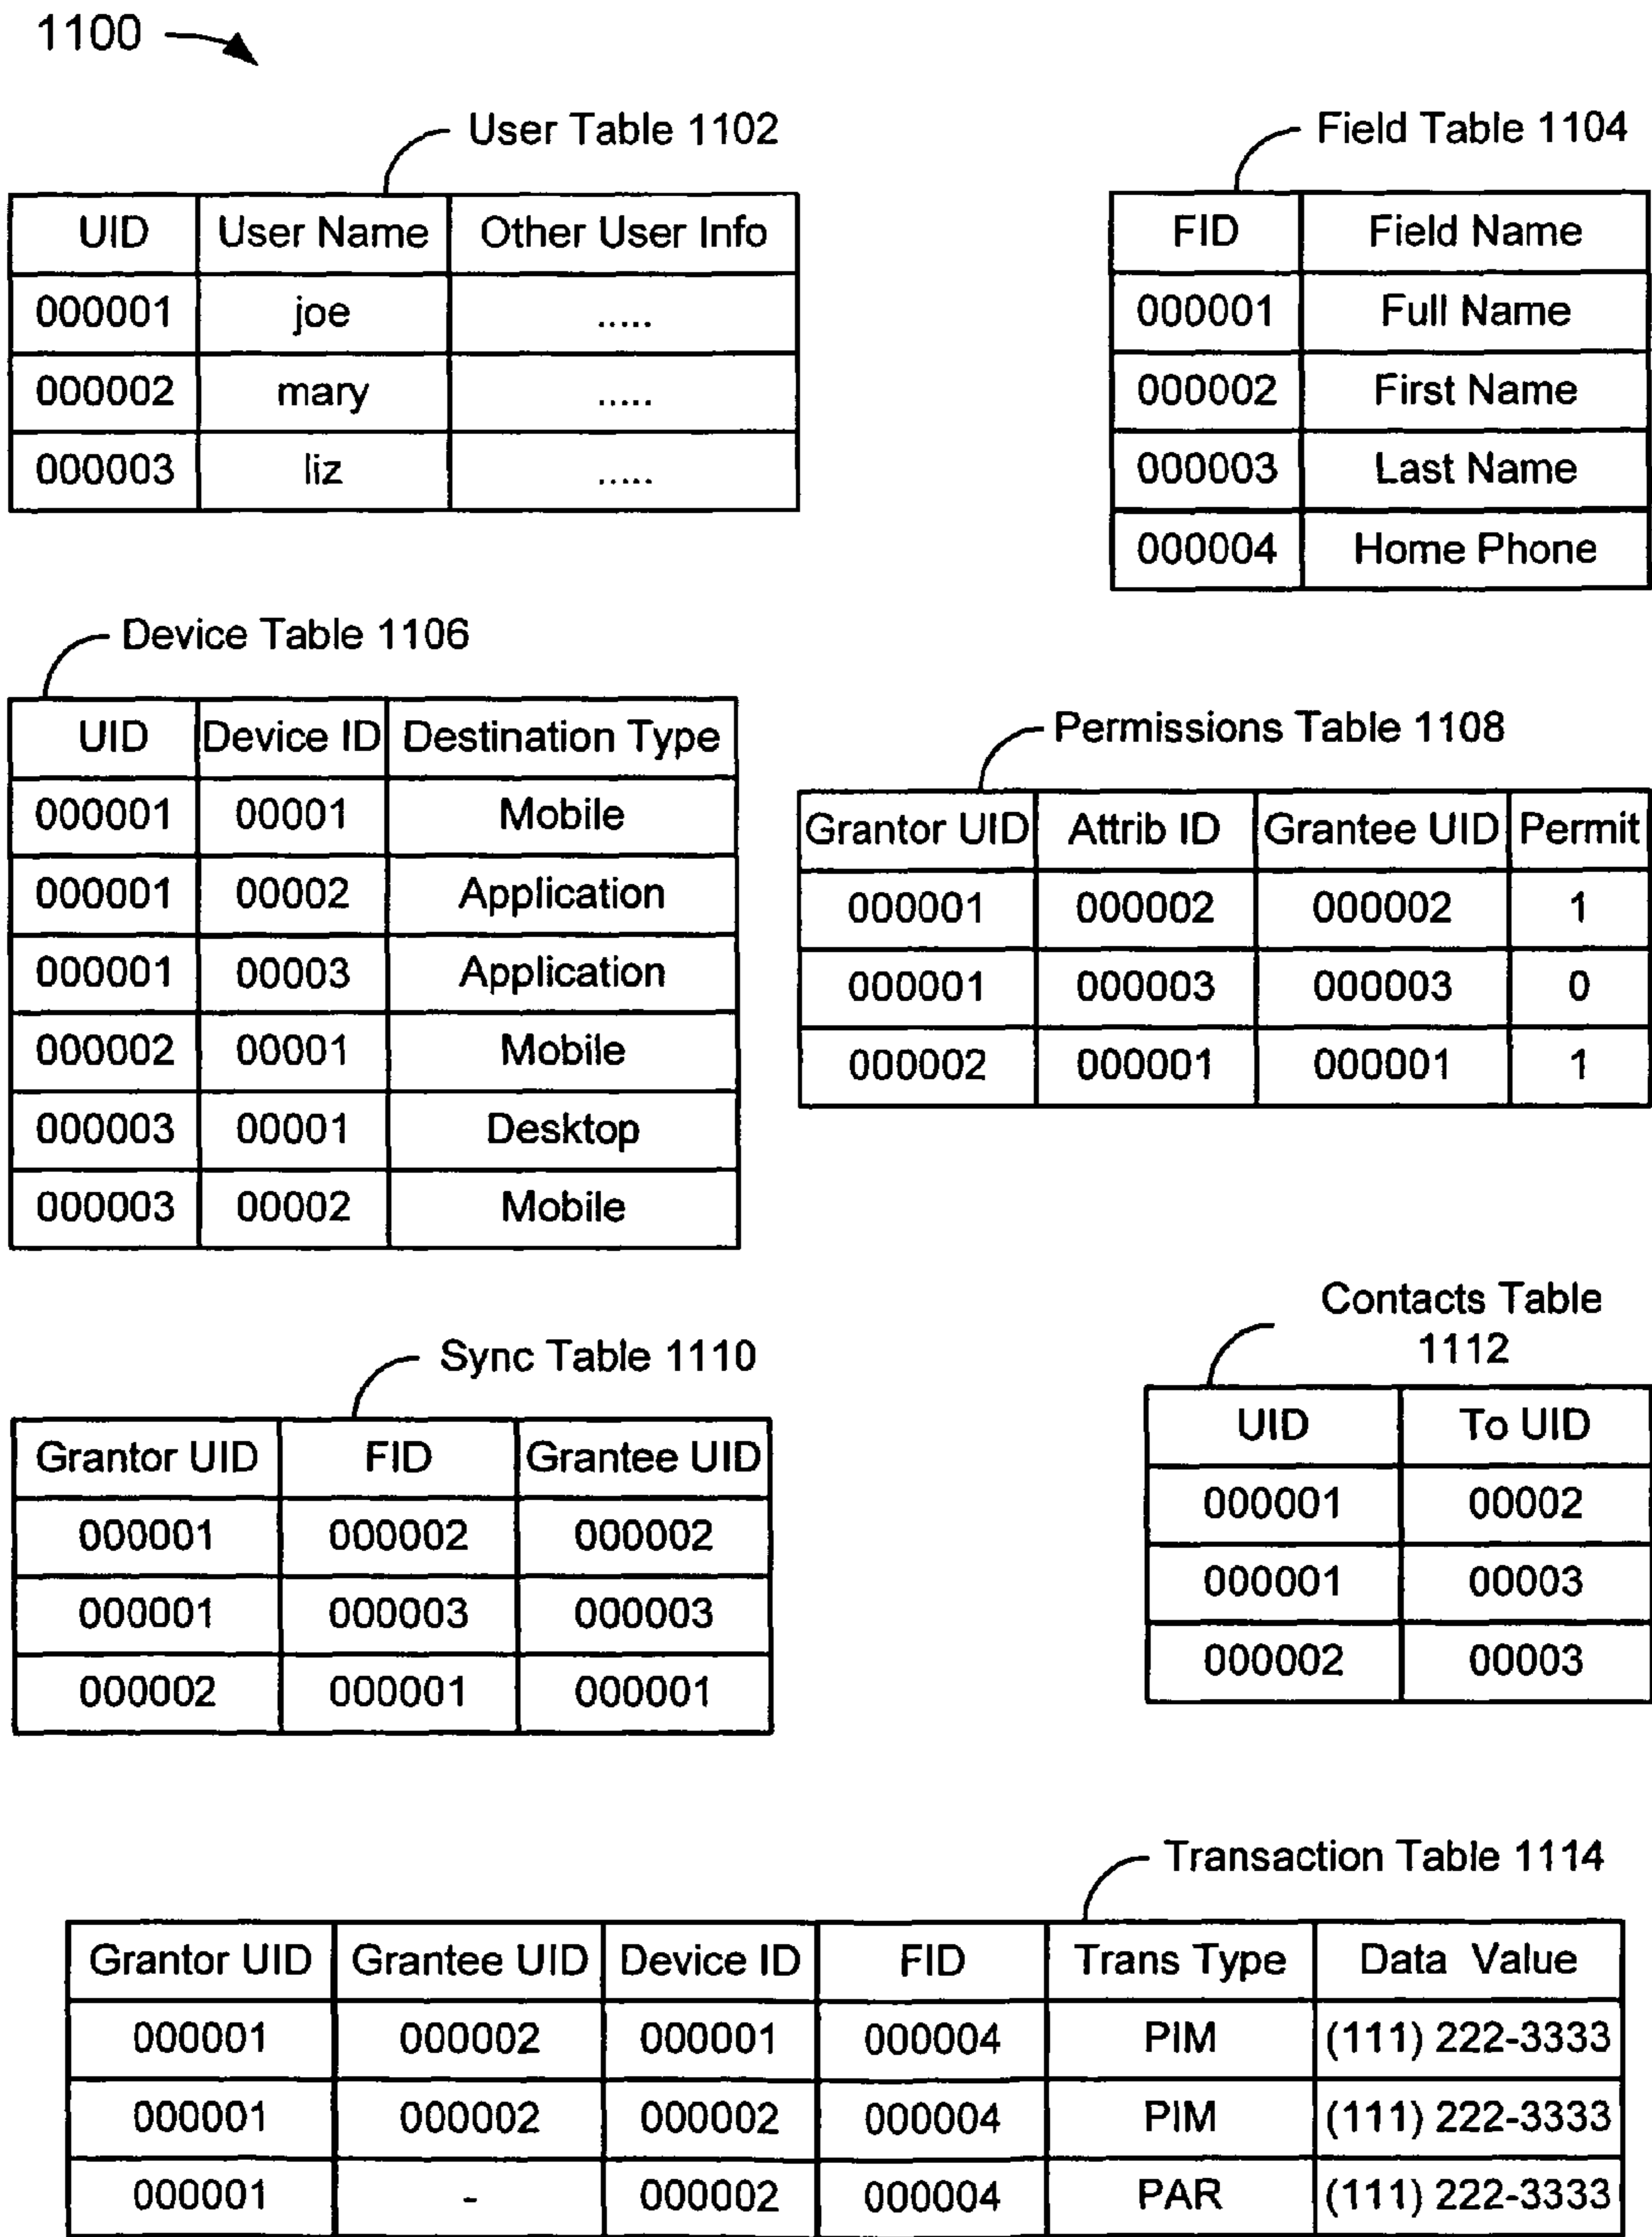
1100

User Table 1102

| UID | User Name | Other User Info |
|---|---|---|
| 000001 | joe | ..... |
| 000002 | mary | ..... |
| 000003 | liz | ..... |

Field Table 1104

| FID | Field Name |
|---|---|
| 000001 | Full Name |
| 000002 | First Name |
| 000003 | Last Name |
| 000004 | Home Phone |

Device Table 1106

| UID | Device ID | Destination Type |
|---|---|---|
| 000001 | 00001 | Mobile |
| 000001 | 00002 | Application |
| 000001 | 00003 | Application |
| 000002 | 00001 | Mobile |
| 000003 | 00001 | Desktop |
| 000003 | 00002 | Mobile |

Permissions Table 1108

| Grantor UID | Attrib ID | Grantee UID | Permit |
|---|---|---|---|
| 000001 | 000002 | 000002 | 1 |
| 000001 | 000003 | 000003 | 0 |
| 000002 | 000001 | 000001 | 1 |

Sync Table 1110

| Grantor UID | FID | Grantee UID |
|---|---|---|
| 000001 | 000002 | 000002 |
| 000001 | 000003 | 000003 |
| 000002 | 000001 | 000001 |

Contacts Table 1112

| UID | To UID |
|---|---|
| 000001 | 00002 |
| 000001 | 00003 |
| 000002 | 00003 |

Transaction Table 1114

| Grantor UID | Grantee UID | Device ID | FID | Trans Type | Data Value |
|---|---|---|---|---|---|
| 000001 | 000002 | 000001 | 000004 | PIM | (111) 222-3333 |
| 000001 | 000002 | 000002 | 000004 | PIM | (111) 222-3333 |
| 000001 | - | 000002 | 000004 | PAR | (111) 222-3333 |